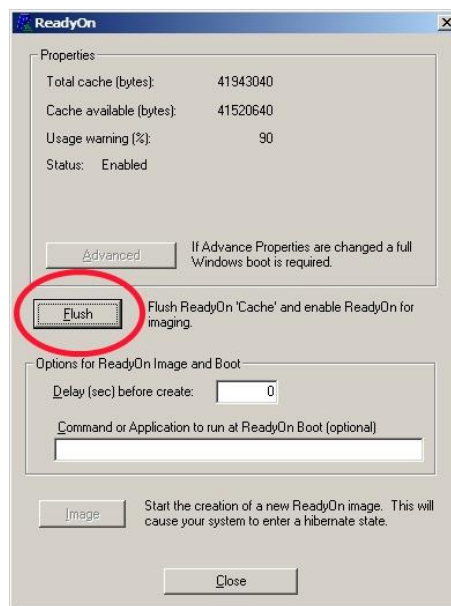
ReadyOn

Properties

Total cache (bytes): 41943040

Cache available (bytes): 41520640

Usage warning (%): 90

Status: Enabled

Advanced

If Advance Properties are changed a full Windows boot is required.

Flush

Flush ReadyOn 'Cache' and enable ReadyOn for imaging.

Options for ReadyOn Image and Boot

Delay (sec) before create: 0

Command or Application to run at ReadyOn Boot (optional)

Image

Start the creation of a new ReadyOn image. This will cause your system to enter a hibernate state.

Close